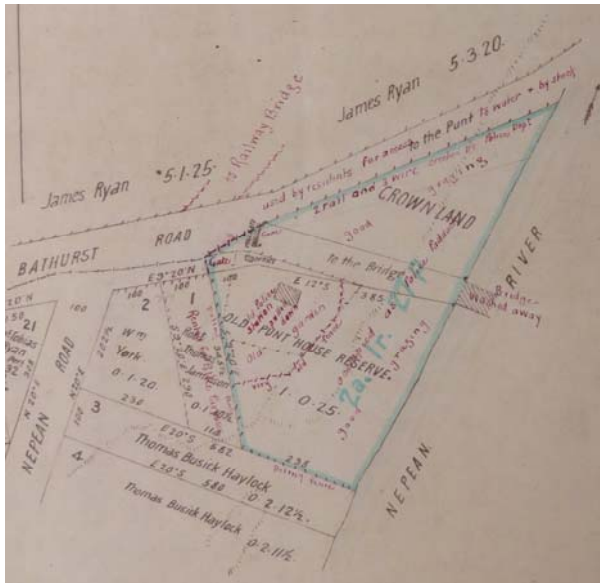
James Ryan 5.3.20.

James Ryan 5.1.25.

to Railway Bridge

used by residents for access to the Punt to water + by stock

2 rail and 1 wire fence

CROWN LAND

Good grazing

BATHURST ROAD

to the Bridge

RIVER

Bridge washed away

E 3°20'N

E 12°S

385

2

1

Wm York

0.1.20.

0.1.20

OLD PUNT HOUSE RESERVE.

1.0.25

2a. 1r. 0p.

Good grazing

21

NEPEAN ROAD

3

4

E 30°S 582

Thomas Busick Haylock

E 30°S 580 0.2.12½

Thomas Busick Haylock

0.2.11½

NEPEAN

100

160

232

116

235